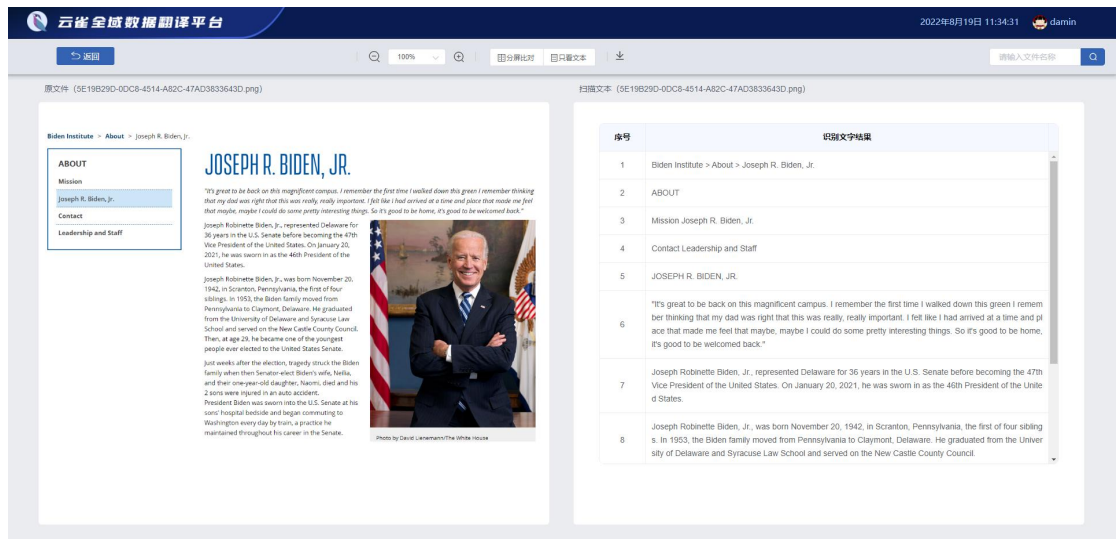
云雀全域数据翻译平台

2022年8月19日 11:34:31 damin

返回 100% 分屏比对 只看文本

请输入文件名称

原文件（5E19B29D-0DC8-4514-A82C-47AD3833643D.png）

扫描文本（5E19B29D-0DC8-4514-A82C-47AD3833643D.png）

Biden Institute > About > Joseph R. Biden, Jr.

ABOUT

Mission

Joseph R. Biden, Jr.

Contact

Leadership and Staff

JOSEPH R. BIDEN, JR.

"It's great to be back on this magnificent campus. I remember the first time I walked down this green I remember thinking that my dad was right that this was really, really important. I felt like I had arrived at a time and place that made me feel that maybe, maybe I could do some pretty interesting things. So it's good to be home, it's good to be welcomed back."

Joseph Robinette Biden, Jr., represented Delaware for 36 years in the U.S. Senate before becoming the 47th Vice President of the United States. On January 20, 2021, he was sworn in as the 46th President of the United States.

Joseph Robinette Biden, Jr., was born November 20, 1942, in Scranton, Pennsylvania, the first of four siblings. In 1953, the Biden family moved from Pennsylvania to Claymont, Delaware. He graduated from the University of Delaware and Syracuse Law School and served on the New Castle County Council. Then, at age 29, he became one of the youngest people ever elected to the United States Senate.

Just weeks after the election, tragedy struck the Biden family when then Senator-elect Biden's wife, Neilia, and their one-year-old daughter, Naomi, died and his 2 sons were injured in an auto accident.
President Biden was sworn into the U.S. Senate at his sons' hospital bedside and began commuting to Washington every day by train, a practice he maintained throughout his career in the Senate.

Photo by David Lienemann/The White House

| 序号 | 识别文字结果 |
|---|---|
| 1 | Biden Institute > About > Joseph R. Biden, Jr. |
| 2 | ABOUT |
| 3 | Mission Joseph R. Biden, Jr. |
| 4 | Contact Leadership and Staff |
| 5 | JOSEPH R. BIDEN, JR. |
| 6 | "It's great to be back on this magnificent campus. I remember the first time I walked down this green I remember thinking that my dad was right that this was really, really important. I felt like I had arrived at a time and place that made me feel that maybe, maybe I could do some pretty interesting things. So it's good to be home, it's good to be welcomed back." |
| 7 | Joseph Robinette Biden, Jr., represented Delaware for 36 years in the U.S. Senate before becoming the 47th Vice President of the United States. On January 20, 2021, he was swom in as the 46th President of the United States. |
| 8 | Joseph Robinette Biden, Jr., was born November 20, 1942, in Scranton, Pennsylvania, the first of four siblings. In 1953, the Biden family moved from Pennsylvania to Claymont, Delaware. He graduated from the University of Delaware and Syracuse Law School and served on the New Castle County Council. |